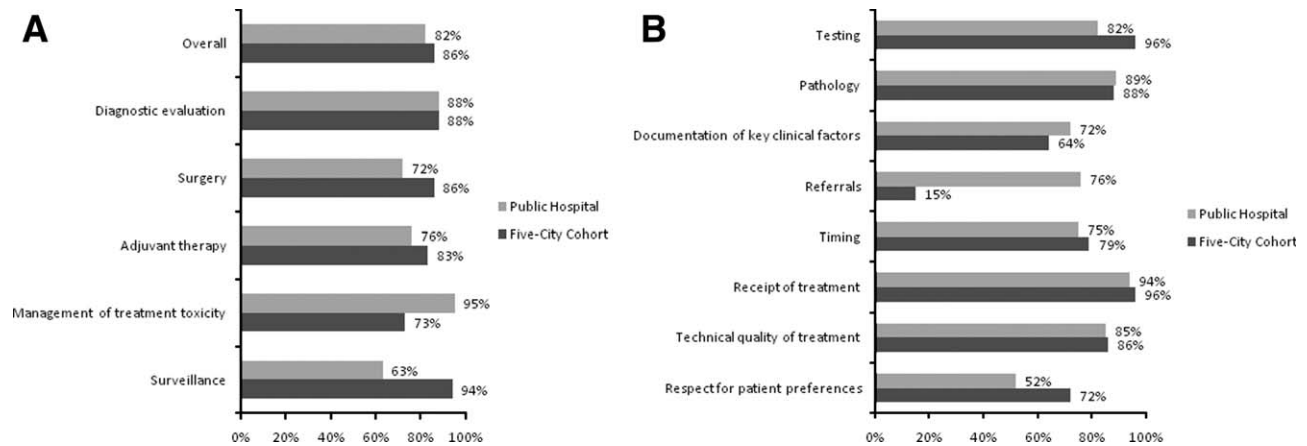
A

Overall 82% 86%

Diagnostic evaluation 88% 88%

Surgery 72% 86%

Adjuvant therapy 76% 83%

Management of treatment toxicity 95% 73%

Surveillance 63% 94%

0% 20% 40% 60% 80% 100%

Public Hospital
Five-City Cohort

B

Testing 82% 96%

Pathology 89% 88%

Documentation of key clinical factors 72% 64%

Referrals 76% 15%

Timing 75% 79%

Receipt of treatment 94% 96%

Technical quality of treatment 85% 86%

Respect for patient preferences 52% 72%

0% 20% 40% 60% 80% 100%

Public Hospital
Five-City Cohort